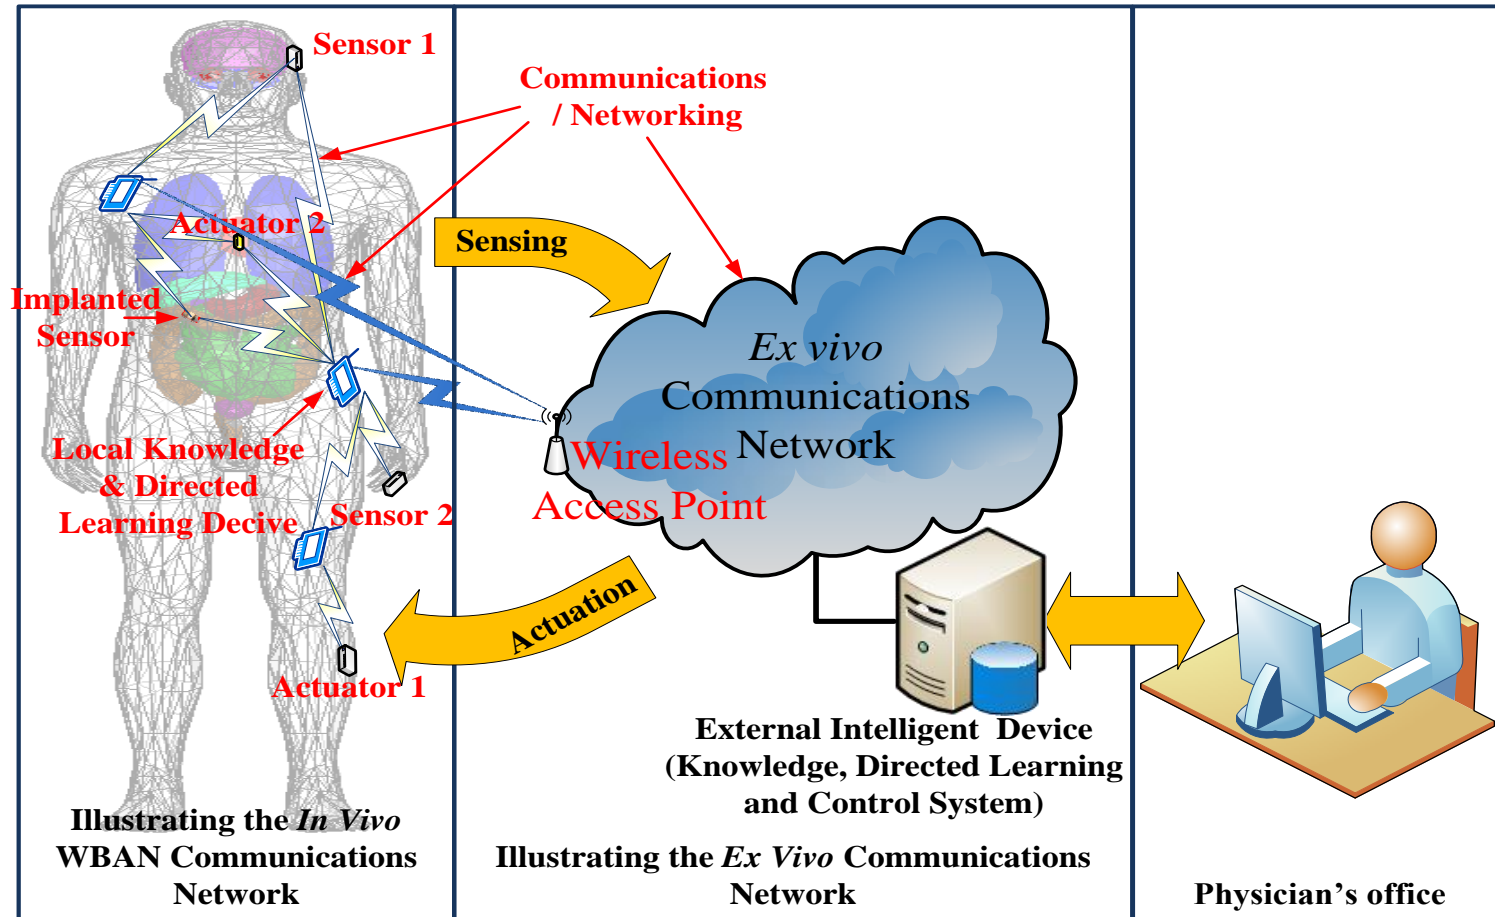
Sensor 1

Communications / Networking

Actuator 2

Implanted Sensor

Sensing

Ex vivo Communications Network

Wireless Access Point

Local Knowledge & Directed Learning Decive

Sensor 2

Actuation

Actuator 1

External Intelligent Device (Knowledge, Directed Learning and Control System)

Illustrating the *In Vivo* WBAN Communications Network

Illustrating the *Ex Vivo* Communications Network

Physician's office